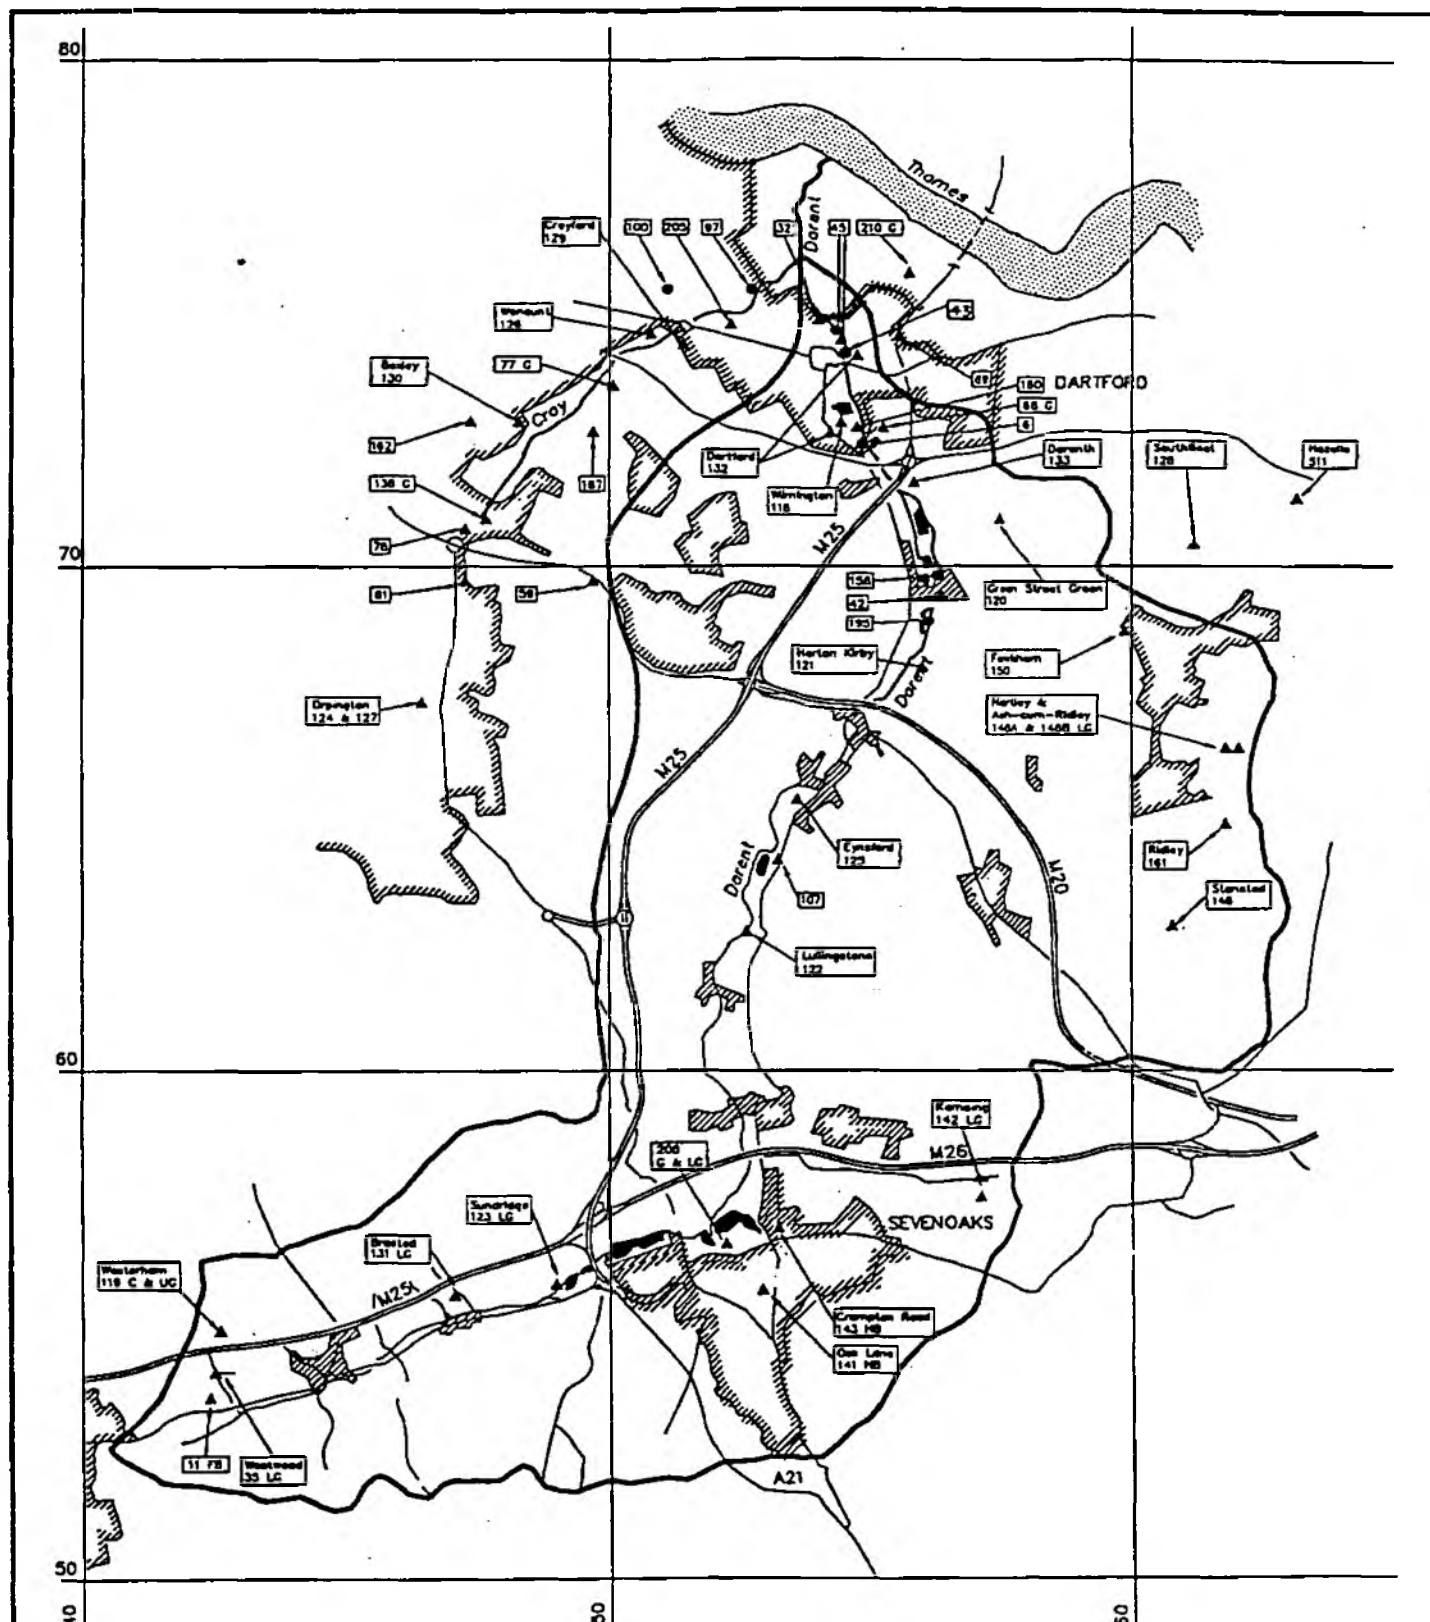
80

Thames

Darent

Crayford 129

100

205

87

32

45

210 G

Wansunt 126

43

Bexley 130

77 G

69

180

DARTFORD

68 G

Cray

6

162

Dartford 132

Darenth 133

Southfleet 128

Hazells 511

187

136 G

Wilmington 118

M25

70

78

156

Green Street Green 120

81

58

42

193

Fawkham 150

Horton Kirby 121

Darent

Orpington 124 & 127

Hartley & Ash-cum-Ridley 146A & 146B LG

M25

Eynsford 125

Ridley 161

M20

Darent

107

Stansted 146

Lullingstone 122

60

Kemsing 142 LG

200 G & LG

M26

Sundridge 123 LG

SEVENOAKS

Brasted 131 LG

Westerham 119 G & UG

M25

Crampton Road 143 MB

Oak Lane 141 MB

11 FB

Westwood 35 LG

A21

50

40

50

60